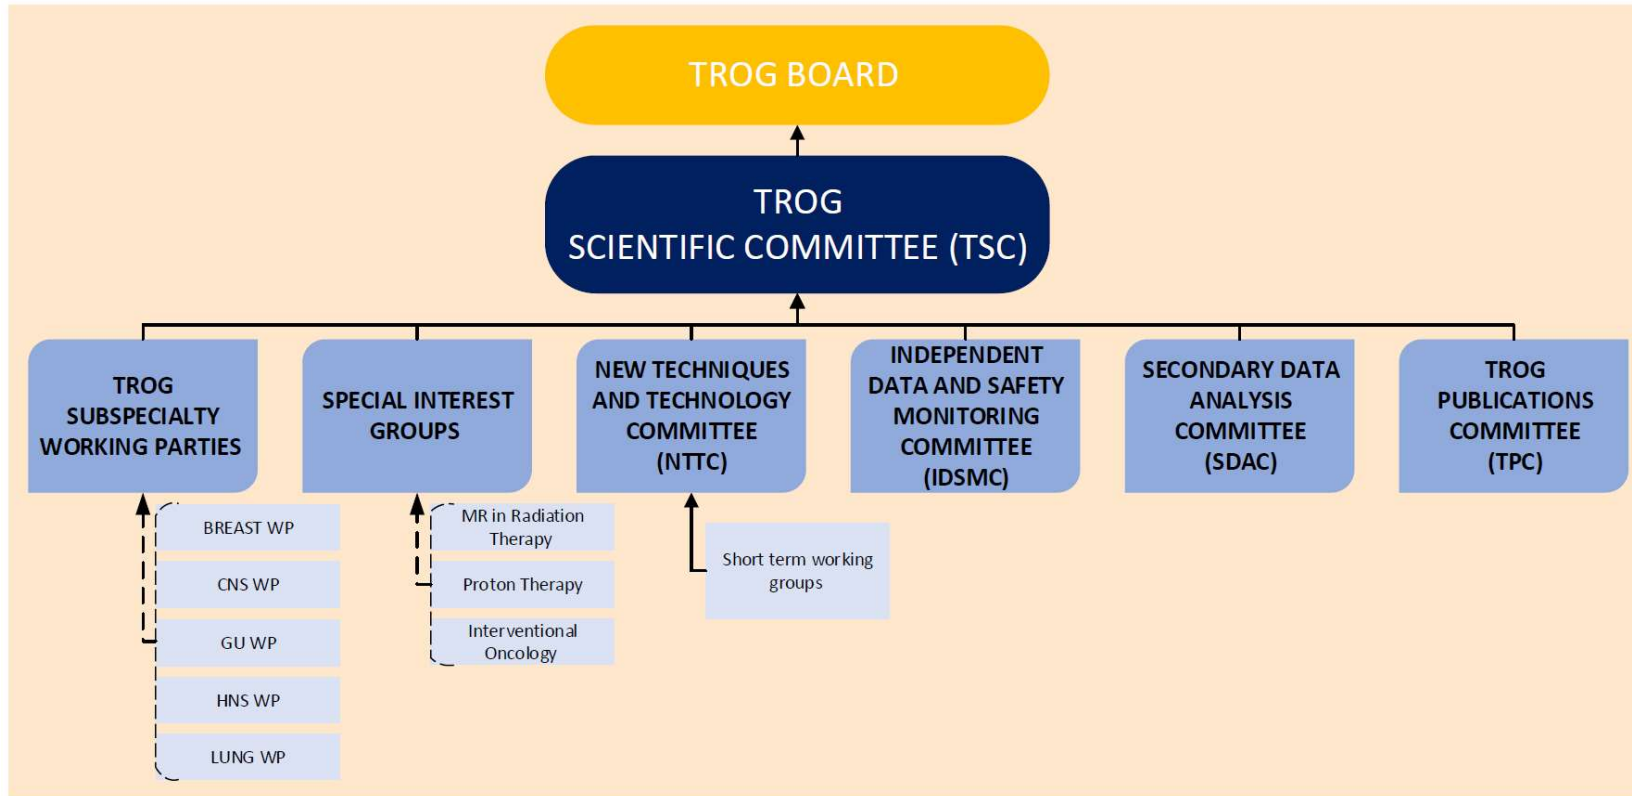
TROG BOARD

TROG
SCIENTIFIC COMMITTEE (TSC)

TROG SUBSPECIALTY WORKING PARTIES

SPECIAL INTEREST GROUPS

NEW TECHNIQUES AND TECHNOLOGY COMMITTEE (NTTC)

INDEPENDENT DATA AND SAFETY MONITORING COMMITTEE (IDSMC)

SECONDARY DATA ANALYSIS COMMITTEE (SDAC)

TROG PUBLICATIONS COMMITTEE (TPC)

BREAST WP

CNS WP

GU WP

HNS WP

LUNG WP

MR in Radiation Therapy

Proton Therapy

Interventional Oncology

Short term working groups